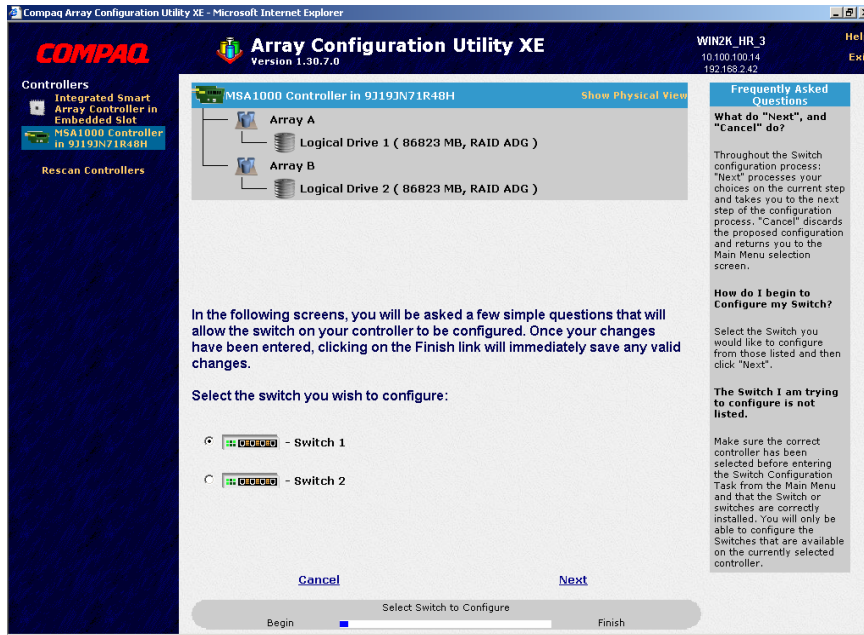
Compaq Array Configuration Utility XE - Microsoft Internet Explorer

COMPAQ

Array Configuration Utility XE
Version 1.30.7.0

WIN2K_HR_3
10.100.100.14
192.168.2.42

Hel
Ex

Controllers

Integrated Smart Array Controller in Embedded Slot

MSA1000 Controller in 9J19JN71R48H

Rescan Controllers

MSA1000 Controller in 9J19JN71R48H

Show Physical View

Array A

Logical Drive 1 ( 86823 MB, RAID ADG )

Array B

Logical Drive 2 ( 86823 MB, RAID ADG )

In the following screens, you will be asked a few simple questions that will allow the switch on your controller to be configured. Once your changes have been entered, clicking on the Finish link will immediately save any valid changes.

Select the switch you wish to configure:

- Switch 1

- Switch 2

Cancel

Next

Select Switch to Configure

Begin

Finish

Frequently Asked Questions

What do "Next", and "Cancel" do?

Throughout the Switch configuration process: "Next" processes your choices on the current step and takes you to the next step of the configuration process. "Cancel" discards the proposed configuration and returns you to the Main Menu selection screen.

How do I begin to Configure my Switch?

Select the Switch you would like to configure from those listed and then click "Next".

The Switch I am trying to configure is not listed.

Make sure the correct controller has been selected before entering the Switch Configuration Task from the Main Menu and that the Switch or switches are correctly installed. You will only be able to configure the Switches that are available on the currently selected controller.